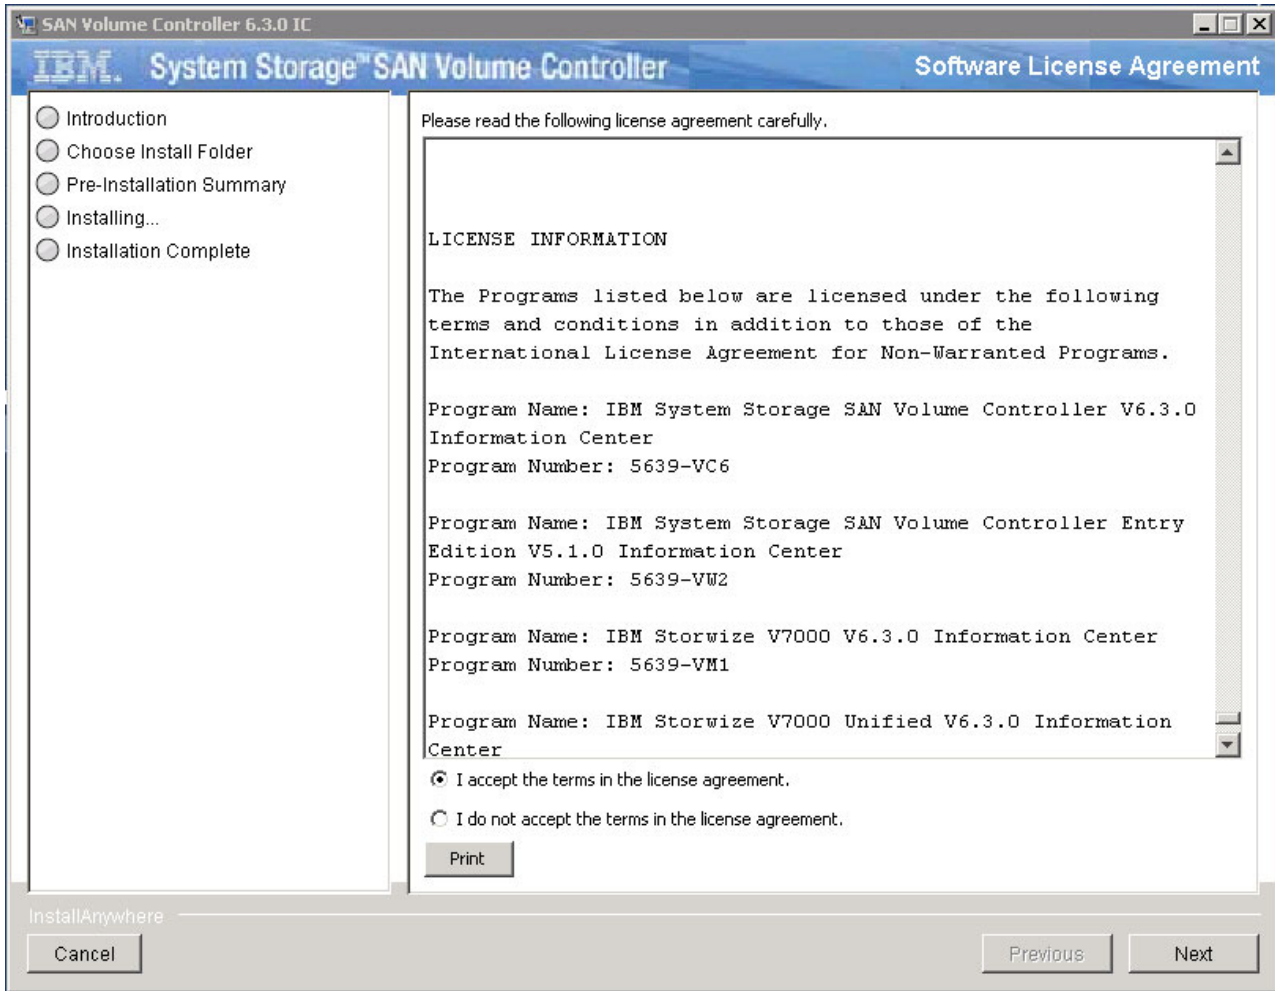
SAN Volume Controller 6.3.0 IC

IBM. System Storage™ SAN Volume Controller

Software License Agreement

Introduction
Choose Install Folder
Pre-Installation Summary
Installing...
Installation Complete

Please read the following license agreement carefully.

LICENSE INFORMATION

The Programs listed below are licensed under the following terms and conditions in addition to those of the International License Agreement for Non-Warranted Programs.

Program Name: IBM System Storage SAN Volume Controller V6.3.0 Information Center
Program Number: 5639-VC6

Program Name: IBM System Storage SAN Volume Controller Entry Edition V5.1.0 Information Center
Program Number: 5639-VW2

Program Name: IBM Storwize V7000 V6.3.0 Information Center
Program Number: 5639-VM1

Program Name: IBM Storwize V7000 Unified V6.3.0 Information Center

I accept the terms in the license agreement.

I do not accept the terms in the license agreement.

Print

InstallAnywhere

Cancel

Previous

Next